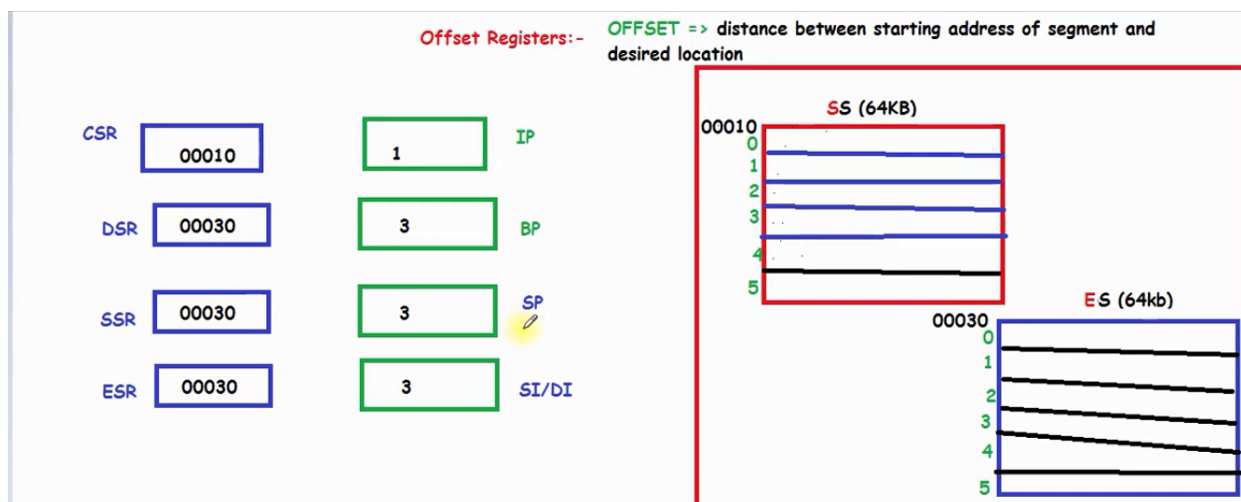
Offset Registers:-

OFFSET => distance between starting address of segment and desired location

CSR 00010
1 IP

DSR 00030
3 BP

SSR 00030
3 SP

ESR 00030
3 SI/DI

SS (64KB)
00010
0
1
2
3
4
5

ES (64kb)
00030
0
1
2
3
4
5